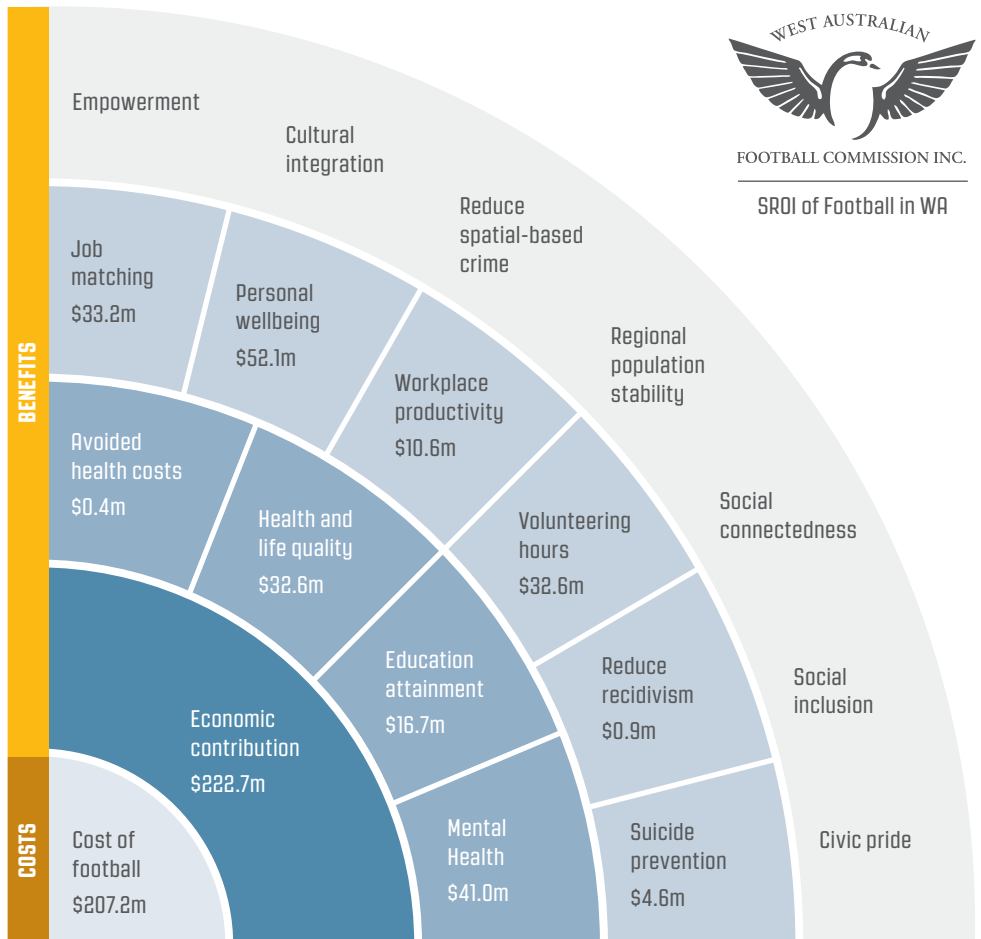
WEST AUSTRALIAN
FOOTBALL COMMISSION INC.
SROI of Football in WA

BENEFITS
COSTS

Empowerment

Cultural integration

Reduce spatial-based crime

Regional population stability

Social connectedness

Social inclusion

Civic pride

Job matching
$33.2m

Personal wellbeing
$52.1m

Workplace productivity
$10.6m

Volunteering hours
$32.6m

Reduce recidivism
$0.9m

Suicide prevention
$4.6m

Avoided health costs
$0.4m

Health and life quality
$32.6m

Education attainment
$16.7m

Mental Health
$41.0m

Economic contribution
$222.7m

Cost of football
$207.2m